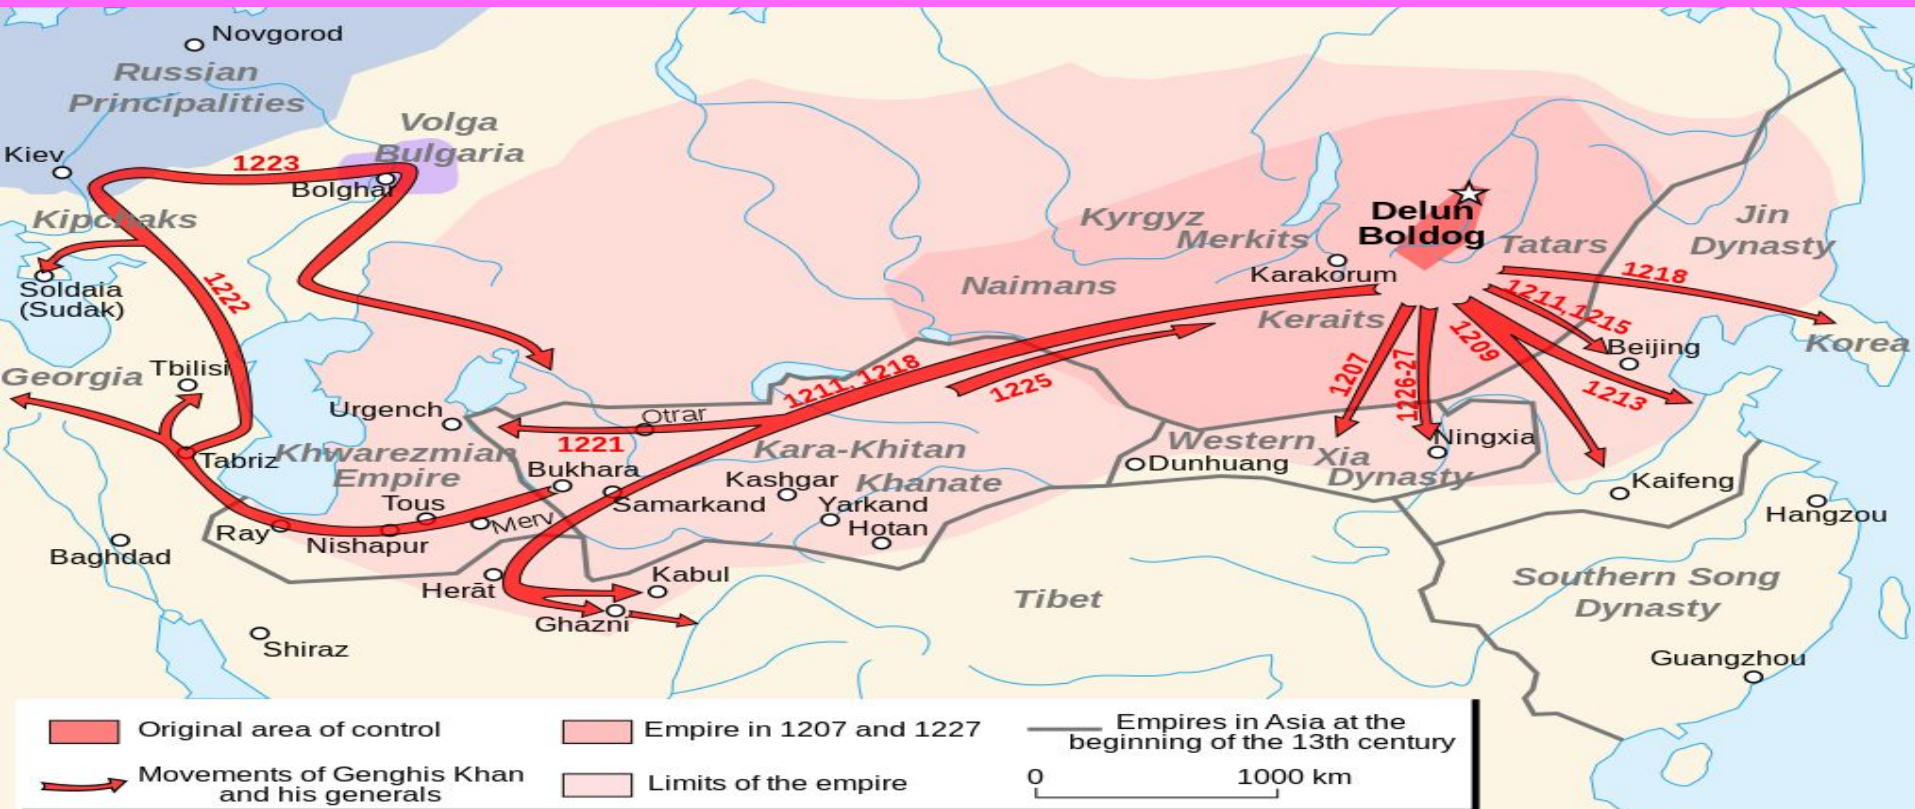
Novgorod
Russian Principalities
Volga Bulgaria
Kiev
1223
Bolghar
Kipchaks
1222
Soldaia (Sudak)
Georgia
Tbilisi
Urgench
Tabriz
Khwarezmian Empire
Bukhara
Tous
Ray
Nishapur
Merv
Baghdad
Herāt
Kabul
Ghazni
Shiraz
Otrar
1221
Samarkand
Kashgar
Kara-Khitan Khanate
Yarkand
Hotan
1211, 1218
1225
Kyrgyz
Merkits
Naimans
Karakorum
Delun Boldog
Tatars
Keraits
Jin Dynasty
1218
1211, 1215
Beijing
Korea
1209
1213
1207
1226-27
Western Xia Dynasty
Ningxia
Dunhuang
Kaifeng
Hangzou
Tibet
Southern Song Dynasty
Guangzhou

Original area of control
Movements of Genghis Khan and his generals
Empire in 1207 and 1227
Limits of the empire
Empires in Asia at the beginning of the 13th century
0
1000 km